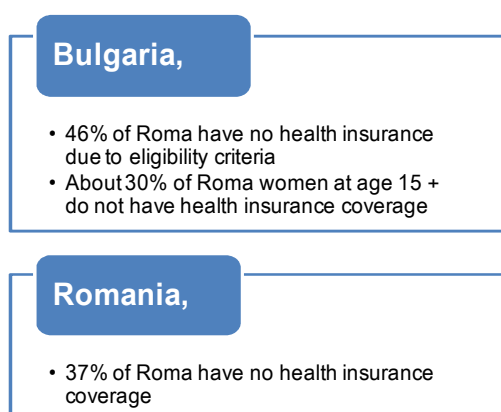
Bulgaria,

• 46% of Roma have no health insurance due to eligibility criteria
• About 30% of Roma women at age 15 + do not have health insurance coverage

Romania,

• 37% of Roma have no health insurance coverage